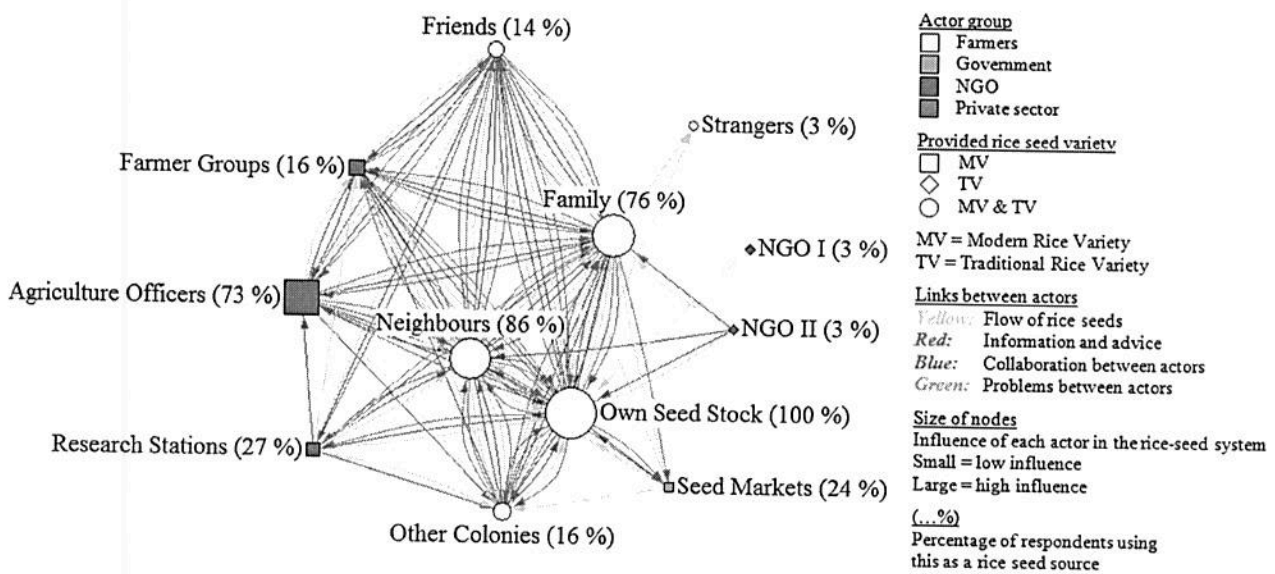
Friends (14 %)

Strangers (3 %)

Farmer Groups (16 %)

Family (76 %)

NGO I (3 %)

Agriculture Officers (73 %)

Neighbours (86 %)

NGO II (3 %)

Own Seed Stock (100 %)

Research Stations (27 %)

Seed Markets (24 %)

Other Colonies (16 %)

Actor group
Farmers
Government
NGO
Private sector

Provided rice seed varietv
MV
TV
MV & TV

MV = Modern Rice Variety
TV = Traditional Rice Variety

Links between actors
Yellow: Flow of rice seeds
Red: Information and advice
Blue: Collaboration between actors
Green: Problems between actors

Size of nodes
Influence of each actor in the rice-seed system
Small = low influence
Large = high influence

(...%)
Percentage of respondents using this as a rice seed source